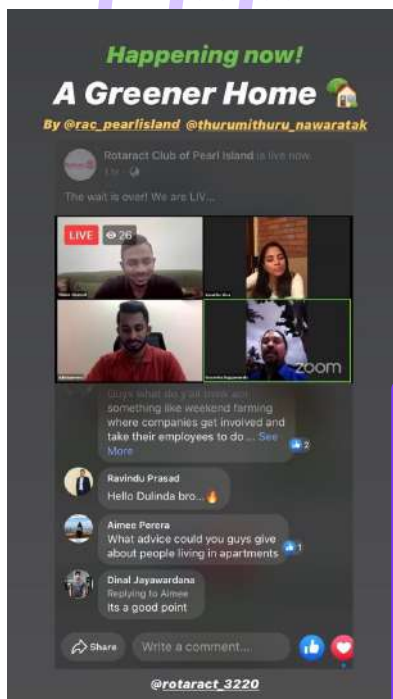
Happening now!

A Greener Home 🏡

By @rac_pearlisland @thurumithuru_nawaratak

Rotaract Club of Pearl Island is live now.
1 h · 

The wait is over! We are LIV...

LIVE 26

zoom

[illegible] something like weekend farming where companies get involved and take their employees to do ... See More
2

Ravindu Prasad
Hello Dulinda bro...🔥

Aimee Perera
What advice could you guys give about people living in apartments
1

Dinal Jayawardana
Replying to Aimee
Its a good point

Share

Write a comment...

@rotaract_3220